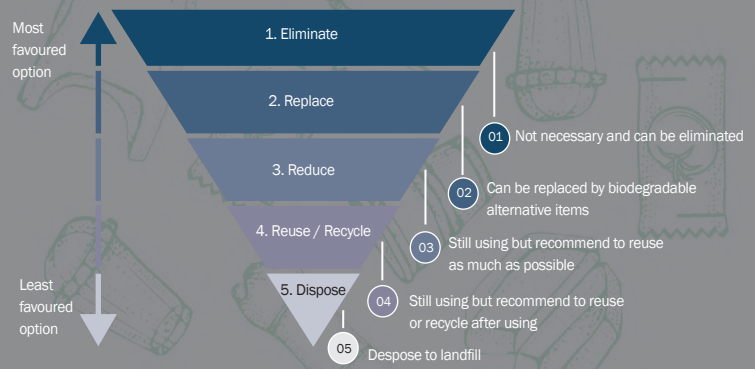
Most favoured option

Least favoured option

1. Eliminate

2. Replace

3. Reduce

4. Reuse / Recycle

5. Dispose

01 Not necessary and can be eliminated

02 Can be replaced by biodegradable alternative items

03 Still using but recommend to reuse as much as possible

04 Still using but recommend to reuse or recycle after using

05 Despose to landfill